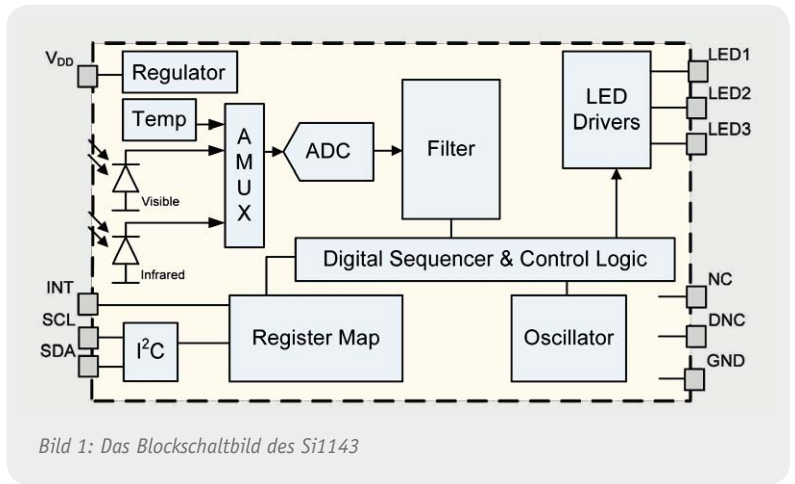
$V_{DD}$

Regulator

Temp

A
M
U
X

ADC

Filter

LED Drivers

LED1

LED2

LED3

Visible

Infrared

Digital Sequencer & Control Logic

INT

SCL

SDA

$I^2C$

Register Map

Oscillator

NC

DNC

GND

Bild 1: Das Blockschaltbild des Si1143